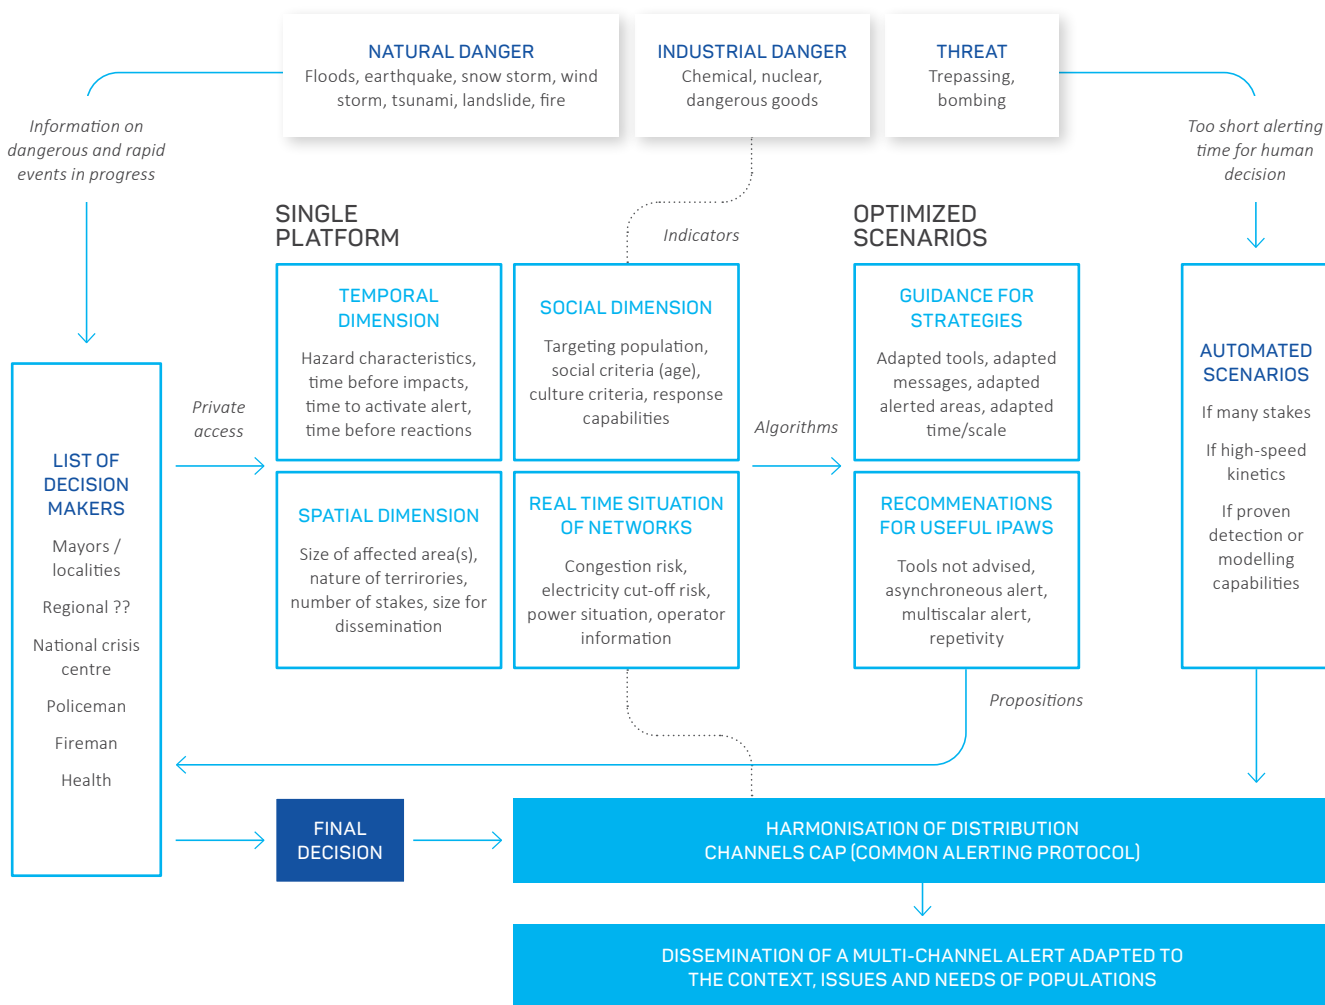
NATURAL DANGER
Floods, earthquake, snow storm, wind storm, tsunami, landslide, fire

INDUSTRIAL DANGER
Chemical, nuclear, dangerous goods

THREAT
Trepassing, bombing

Information on dangerous and rapid events in progress

Too short alerting time for human decision

SINGLE PLATFORM

Indicators

OPTIMIZED SCENARIOS

LIST OF DECISION MAKERS
Mayors / localities
Regional ??
National crisis centre
Policeman
Fireman
Health

Private access

TEMPORAL DIMENSION
Hazard characteristics, time before impacts, time to activate alert, time before reactions

SOCIAL DIMENSION
Targeting population, social criteria (age), culture criteria, response capabilities

Algorithms

GUIDANCE FOR STRATEGIES
Adapted tools, adapted messages, adapted alerted areas, adapted time/scale

AUTOMATED SCENARIOS
If many stakes
If high-speed kinetics
If proven detection or modelling capabilities

SPATIAL DIMENSION
Size of affected area(s), nature of terrirories, number of stakes, size for dissemination

REAL TIME SITUATION OF NETWORKS
Congestion risk, electricity cut-off risk, power situation, operator information

RECOMMENATIONS FOR USEFUL IPAWS
Tools not advised, asynchroneous alert, multiscalar alert, repetivity

Propositions

FINAL DECISION

HARMONISATION OF DISTRIBUTION CHANNELS CAP (COMMON ALERTING PROTOCOL)

DISSEMINATION OF A MULTI-CHANNEL ALERT ADAPTED TO THE CONTEXT, ISSUES AND NEEDS OF POPULATIONS